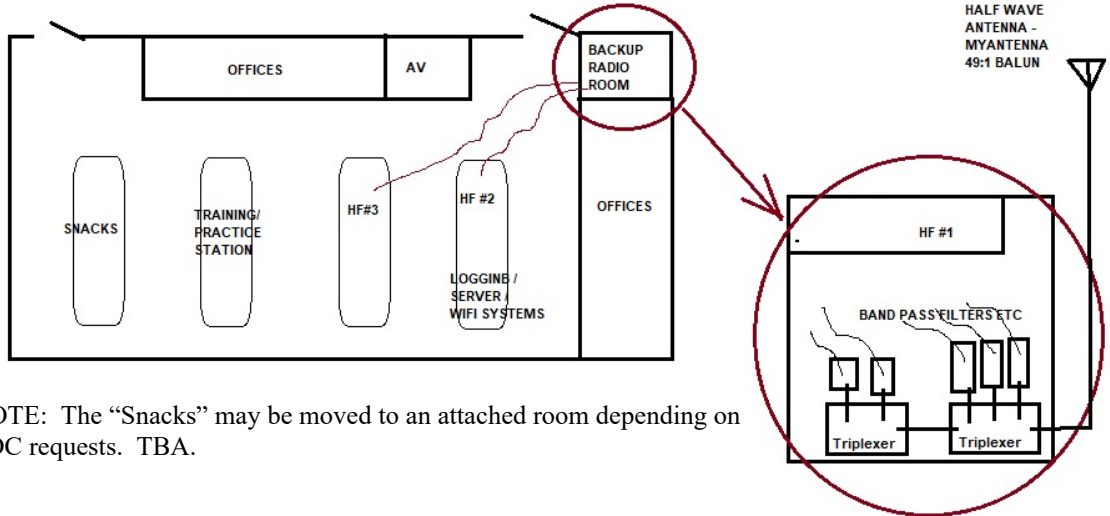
OFFICES

AV

BACKUP RADIO ROOM

HALF WAVE ANTENNA - MYANTENNA 49:1 BALUN

SNACKS

TRAINING/ PRACTICE STATION

HF#3

HF #2

LOGGINB / SERVER / WIFI SYSTEMS

OFFICES

HF #1

BAND PASS FILTERS ETC

Triplexer

Triplexer

OTE: The “Snacks” may be moved to an attached room depending on OC requests. TBA.